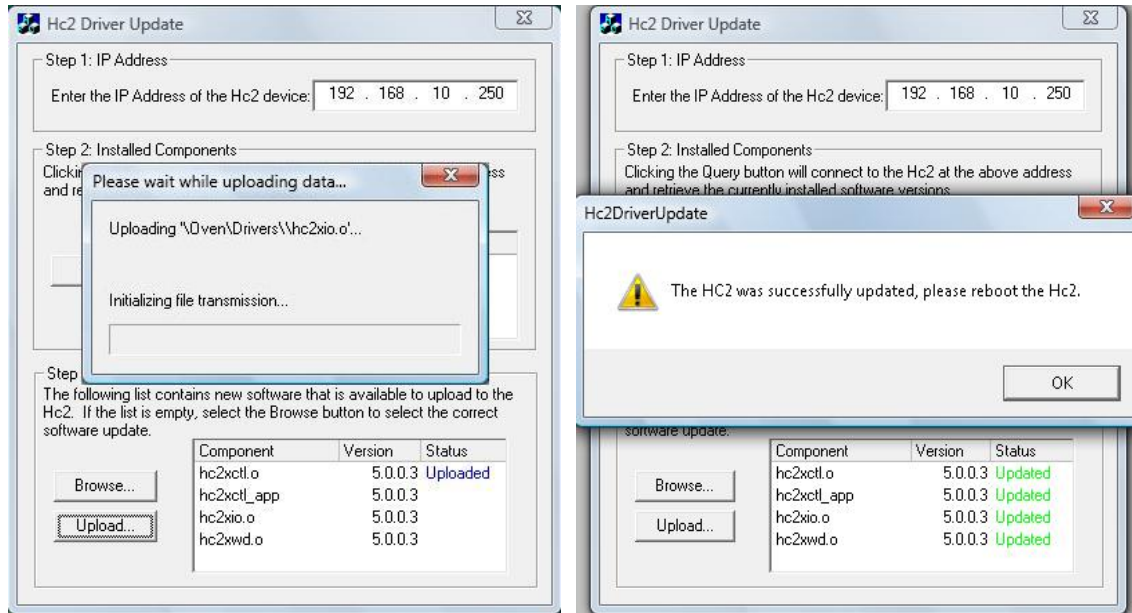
Hc2 Driver Update

Step 1: IP Address

Enter the IP Address of the Hc2 device: 192 . 168 . 10 . 250

Step 2: Installed Components

Clicki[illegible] ss and re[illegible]

Please wait while uploading data...

Uploading '\Oven\Drivers\\hc2xio.o'...

Initializing file transmission...

Step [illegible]

The following list contains new software that is available to upload to the Hc2. If the list is empty, select the Browse button to select the correct software update.

Browse...

Upload...

| Component | Version | Status |
|---|---|---|
| hc2xctl.o | 5.0.0.3 | Uploaded |
| hc2xctl_app | 5.0.0.3 | |
| hc2xio.o | 5.0.0.3 | |
| hc2xwd.o | 5.0.0.3 | |

Hc2 Driver Update

Step 1: IP Address

Enter the IP Address of the Hc2 device: 192 . 168 . 10 . 250

Step 2: Installed Components

Clicking the Query button will connect to the Hc2 at the above address and retrieve the currently installed software versions

Hc2DriverUpdate

The HC2 was successfully updated, please reboot the Hc2.

OK

software update.

Browse...

Upload...

| Component | Version | Status |
|---|---|---|
| hc2xctl.o | 5.0.0.3 | Updated |
| hc2xctl_app | 5.0.0.3 | Updated |
| hc2xio.o | 5.0.0.3 | Updated |
| hc2xwd.o | 5.0.0.3 | Updated |